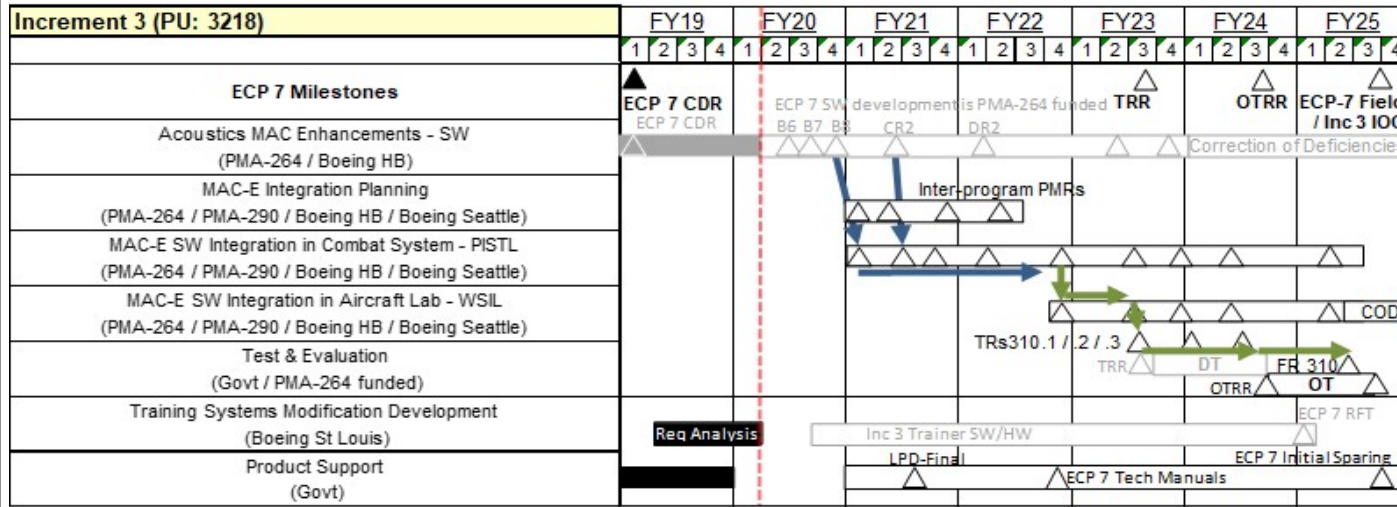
| Increment 3 (PU: 3218) | FY19 | FY20 | FY21 | FY22 | FY23 | FY24 | FY25 |
|---|---|---|---|---|---|---|---|
| | 1 2 3 4 | 1 2 3 4 | 1 2 3 4 | 1 2 3 4 | 1 2 3 4 | 1 2 3 4 | 1 2 3 4 |
| ECP 7 Milestones | ECP 7 CDR | ECP 7 SW development is PMA-264 funded | | | TRR | OTRR | ECP-7 Fiel / Inc 3 IOC |
| Acoustics MAC Enhancements - SW (PMA-264 / Boeing HB) | ECP 7 CDR | B6 B7 B8 | CR2 | DR2 | | | Correction of Deficiencie |
| MAC-E Integration Planning (PMA-264 / PMA-290 / Boeing HB / Boeing Seattle) | | | Inter-program PMRs | | | | |
| MAC-E SW Integration in Combat System - PISTL (PMA-264 / PMA-290 / Boeing HB / Boeing Seattle) | | | | | | | |
| MAC-E SW Integration in Aircraft Lab - WSIL (PMA-264 / PMA-290 / Boeing HB / Boeing Seattle) | | | | | | | COD |
| Test & Evaluation (Govt / PMA-264 funded) | | | | TRs310.1 / .2 / .3 | TRR | DT OTRR | FR 310 OT |
| Training Systems Modification Development (Boeing St Louis) | Req Analysis | Inc 3 Trainer SW/HW | | | | | ECP 7 RFT |
| Product Support (Govt) | | | LPD-Final | ECP 7 Tech Manuals | | ECP 7 Initial Sparing | |